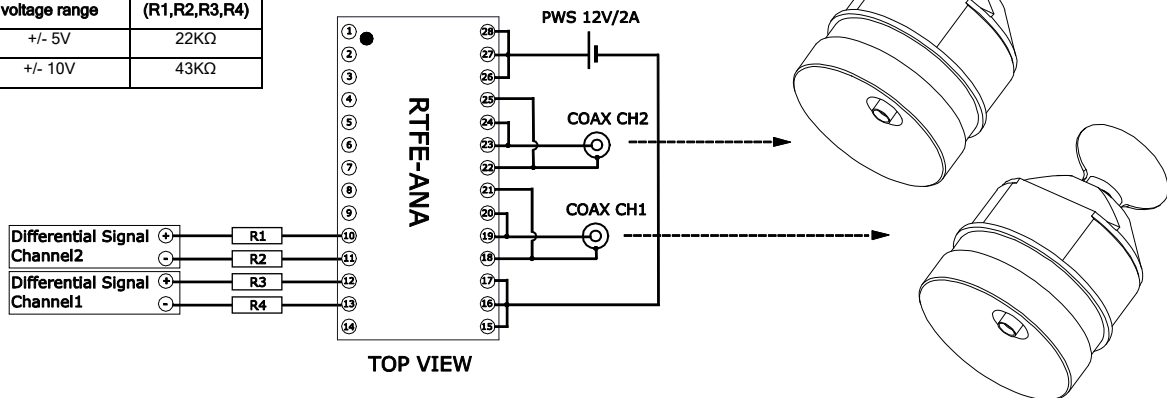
| voltage range | (R1,R2,R3,R4) |
|---|---|
| +/- 5V | 22KΩ |
| +/- 10V | 43KΩ |

PWS 12V/2A

RTFE-ANA

1 2 3 4 5 6 7 8 9 10 11 12 13 14

28 27 26 25 24 23 22 21 20 19 18 17 16 15

COAX CH2

COAX CH1

Differential Signal Channel2 + -

Differential Signal Channel1 + -

R1

R2

R3

R4

TOP VIEW